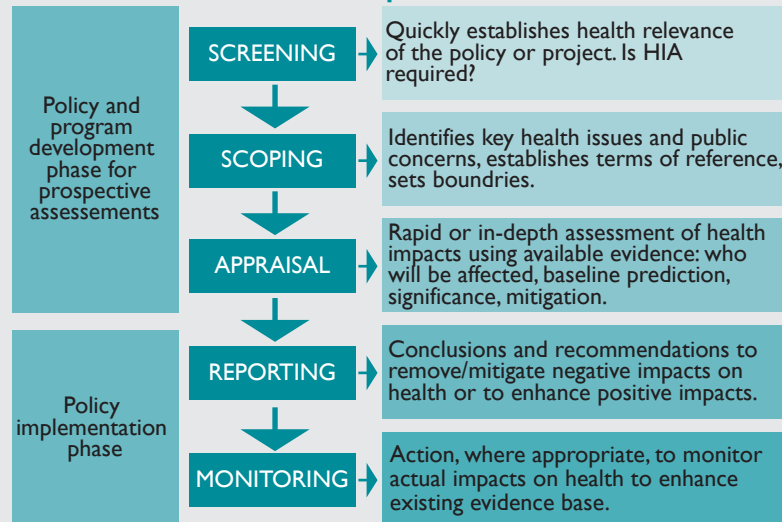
Policy and program development phase for prospective assessements

SCREENING

Quickly establishes health relevance of the policy or project. Is HIA required?

SCOPING

Identifies key health issues and public concerns, establishes terms of reference, sets boundries.

APPRAISAL

Rapid or in-depth assessment of health impacts using available evidence: who will be affected, baseline prediction, significance, mitigation.

Policy implementation phase

REPORTING

Conclusions and recommendations to remove/mitigate negative impacts on health or to enhance positive impacts.

MONITORING

Action, where appropriate, to monitor actual impacts on health to enhance existing evidence base.